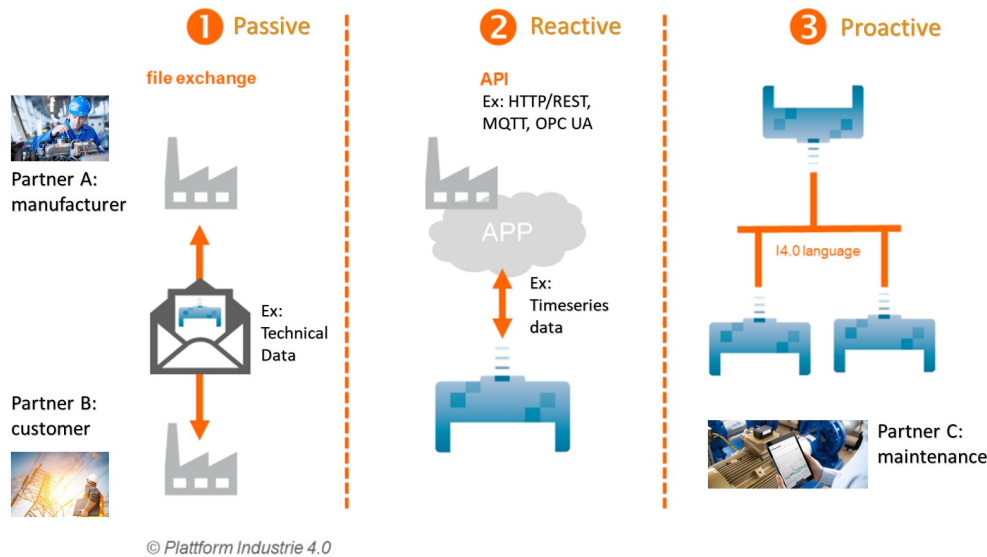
1 Passive

file exchange

Partner A: manufacturer

Ex: Technical Data

Partner B: customer

2 Reactive

API
Ex: HTTP/REST, MQTT, OPC UA

APP

Ex: Timeseries data

3 Proactive

I4.0 language

Partner C: maintenance

© Plattform Industrie 4.0